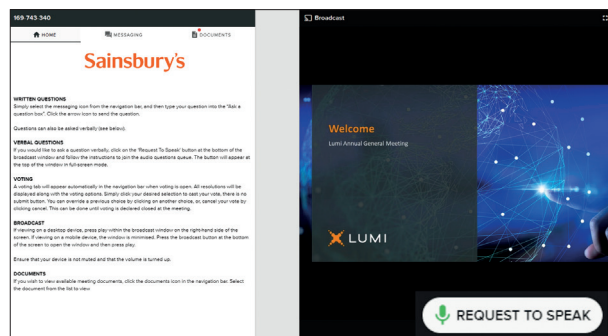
169 743 340

HOME MESSAGING DOCUMENTS

Sainsbury's

WRITTEN QUESTIONS
Simply select the messaging icon from the navigation bar, and then type your question into the "Ask a question box". Click the arrow icon to send the question.

Questions can also be asked verbally (see below).

VERBAL QUESTIONS
If you would like to ask a question verbally, click on the 'Request To Speak' button at the bottom of the broadcast window and follow the instructions to join the audio questions queue. The button will appear at the top of the window in full-screen mode.

VOTING
A voting tab will appear automatically in the navigation bar when voting is open. All resolutions will be displayed along with the voting options. Simply click your desired selection to cast your vote, there is no submit button. You can override a previous choice by clicking on another choice, or, cancel your vote by clicking cancel. This can be done until voting is declared closed at the meeting.

BROADCAST
If viewing on a desktop device, press play within the broadcast window on the right-hand side of the screen. If viewing on a mobile device, the window is minimised. Press the broadcast button at the bottom of the screen to open the window and then press play.

Ensure that your device is not muted and that the volume is turned up.

DOCUMENTS
If you wish to view available meeting documents, click the documents icon in the navigation bar. Select the document from the list to view.

Broadcast

Welcome
Lumi Annual General Meeting

LUMI

REQUEST TO SPEAK